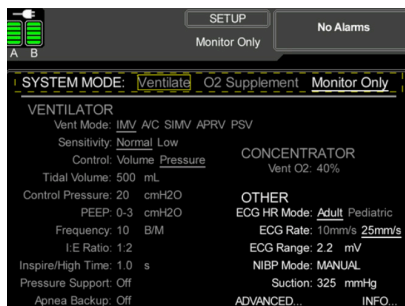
A B

SETUP
Monitor Only

No Alarms

SYSTEM MODE: Ventilate O2 Supplement Monitor Only

VENTILATOR
Vent Mode: IMV A/C SIMV APRV PSV
Sensitivity: Normal Low
Control: Volume Pressure
Tidal Volume: 500 mL
Control Pressure: 20 cmH2O
PEEP: 0-3 cmH2O
Frequency: 10 B/M
I:E Ratio: 1:2
Inspire/High Time: 1.0 s
Pressure Support: Off
Apnea Backup: Off

CONCENTRATOR
Vent O2: 40%

OTHER
ECG HR Mode: Adult Pediatric
ECG Rate: 10mm/s 25mm/s
ECG Range: 2.2 mV
NIBP Mode: MANUAL
Suction: 325 mmHg
ADVANCED... INFO...